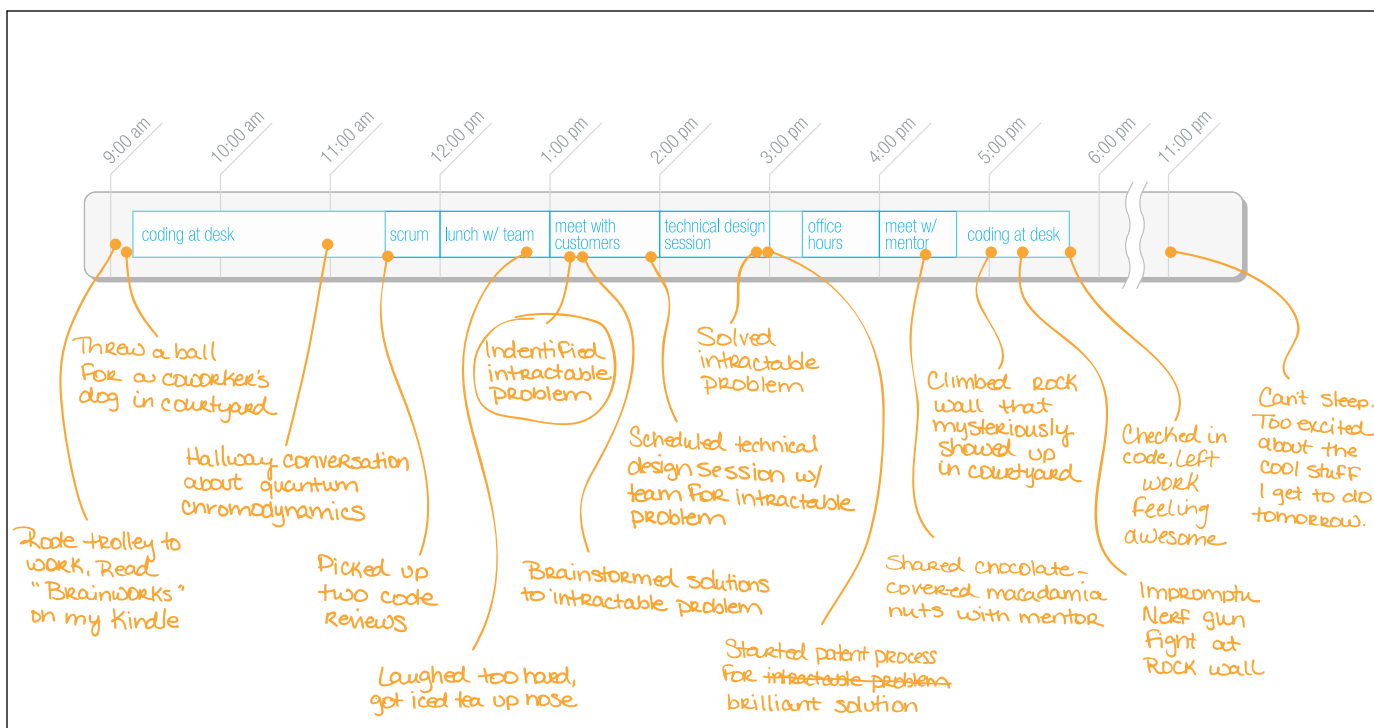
9:00 am
10:00 am
11:00 am
12:00 pm
1:00 pm
2:00 pm
3:00 pm
4:00 pm
5:00 pm
6:00 pm
11:00 pm

coding at desk
scrum
lunch w/ team
meet with customers
technical design session
office hours
meet w/ mentor
coding at desk

Threw a ball for a coworker's dog in courtyard

Hallway conversation about quantum chromodynamics

Rode trolley to work. Read "Brainworks" on my Kindle

Picked up two code reviews

Indentified intractable problem

Laughed too hard, got iced tea up nose

Brainstormed solutions to intractable problem

Scheduled technical design session w/ team for intractable problem

Solved intractable problem

Started patent process for ~~intractable problem~~ brilliant solution

Climbed rock wall that mysteriously showed up in courtyard

Shared chocolate-covered macadamia nuts with mentor

Checked in code, left work feeling awesome

Impromptu Nerf gun fight at rock wall

Can't sleep. Too excited about the cool stuff I get to do tomorrow.